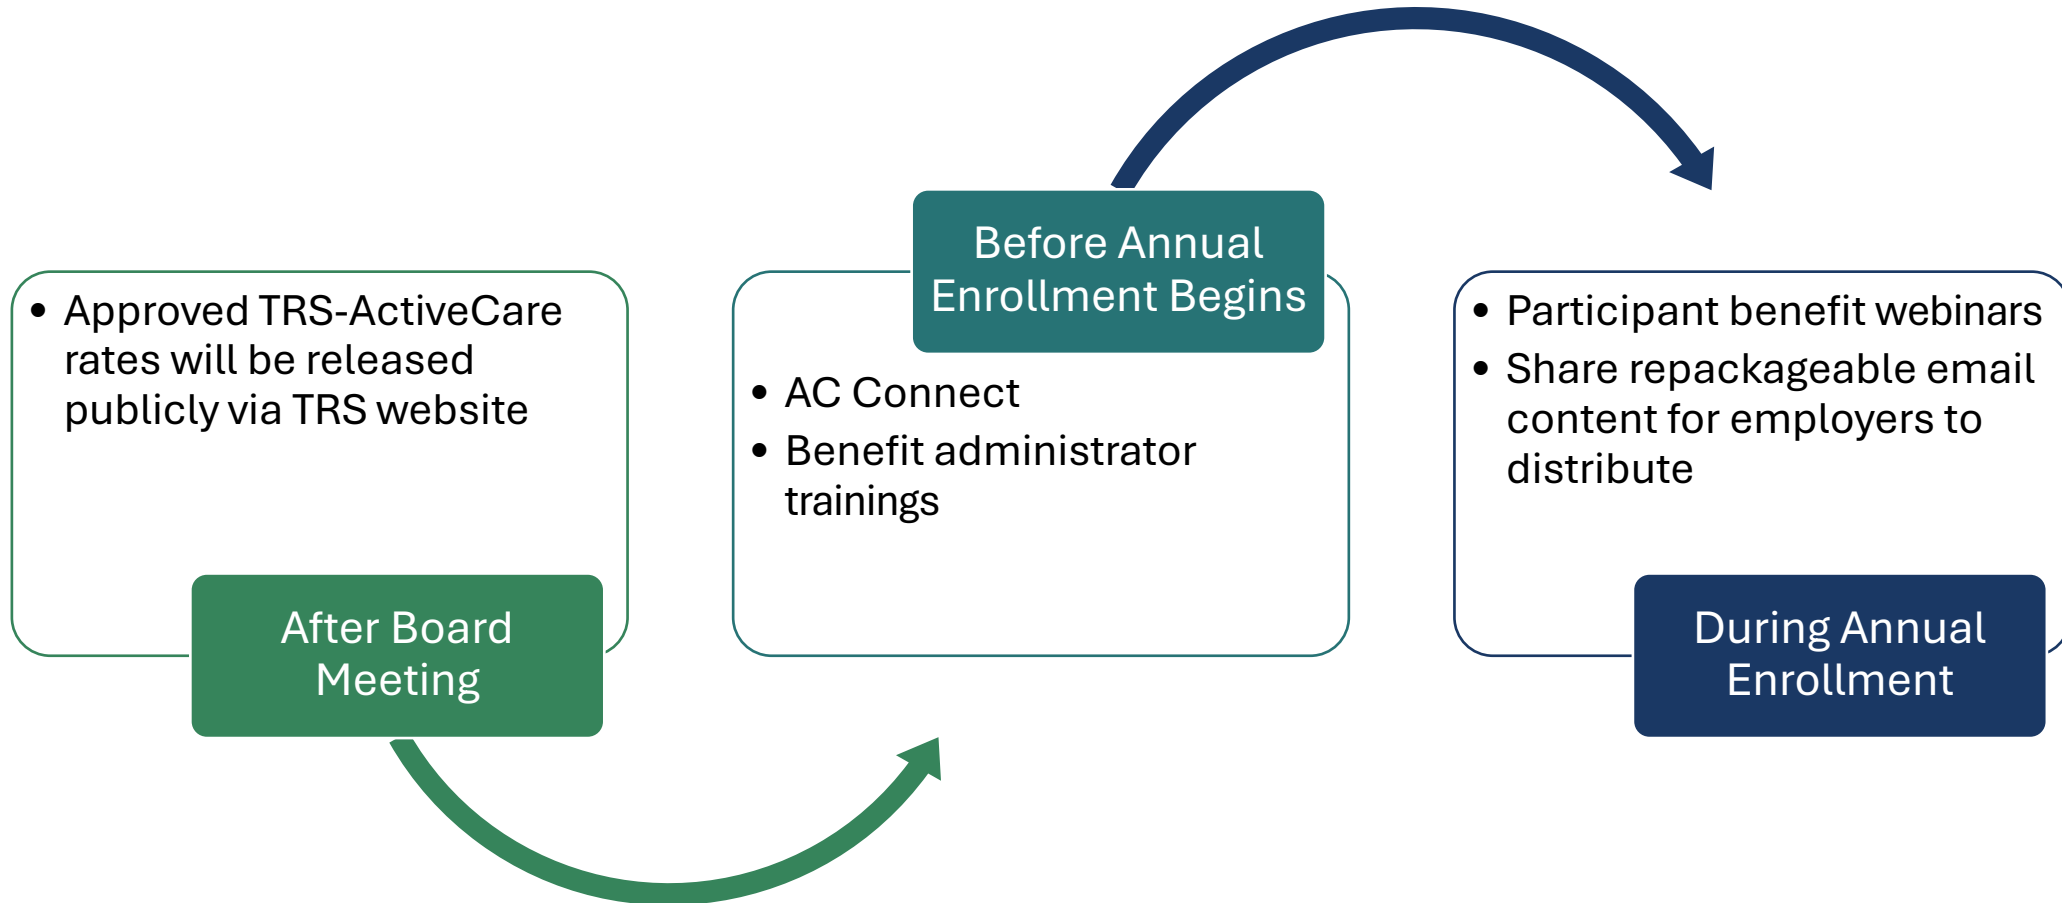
• Approved TRS-ActiveCare rates will be released publicly via TRS website

After Board Meeting

Before Annual Enrollment Begins

• AC Connect
• Benefit administrator trainings

• Participant benefit webinars
• Share repackageable email content for employers to distribute

During Annual Enrollment